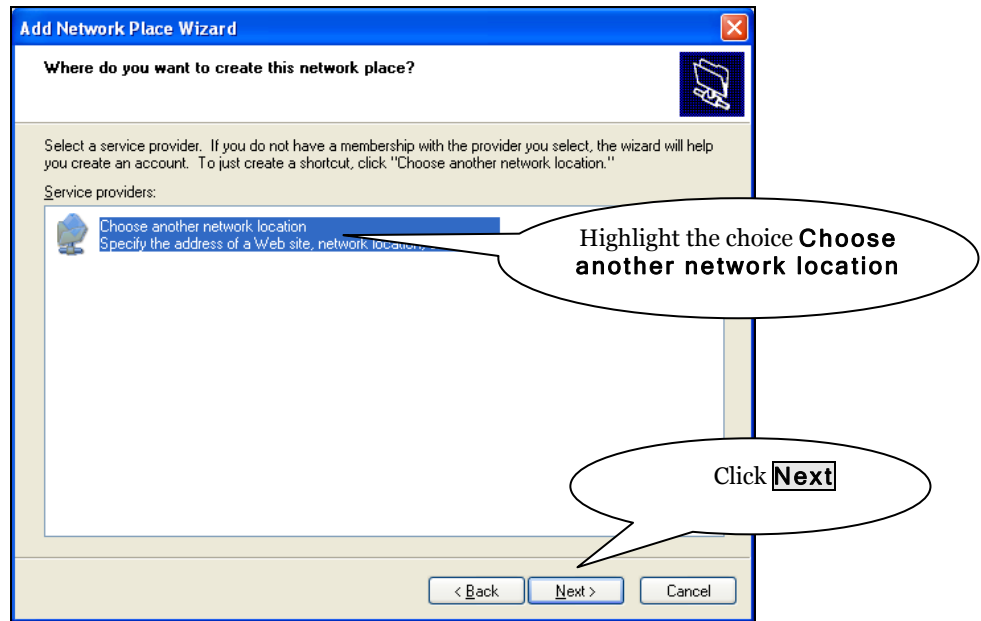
Add Network Place Wizard

Where do you want to create this network place?

Select a service provider. If you do not have a membership with the provider you select, the wizard will help you create an account. To just create a shortcut, click "Choose another network location."

Service providers:

Choose another network location
Specify the address of a Web site, network location, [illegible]

Highlight the choice Choose another network location

Click Next

< Back Next > Cancel